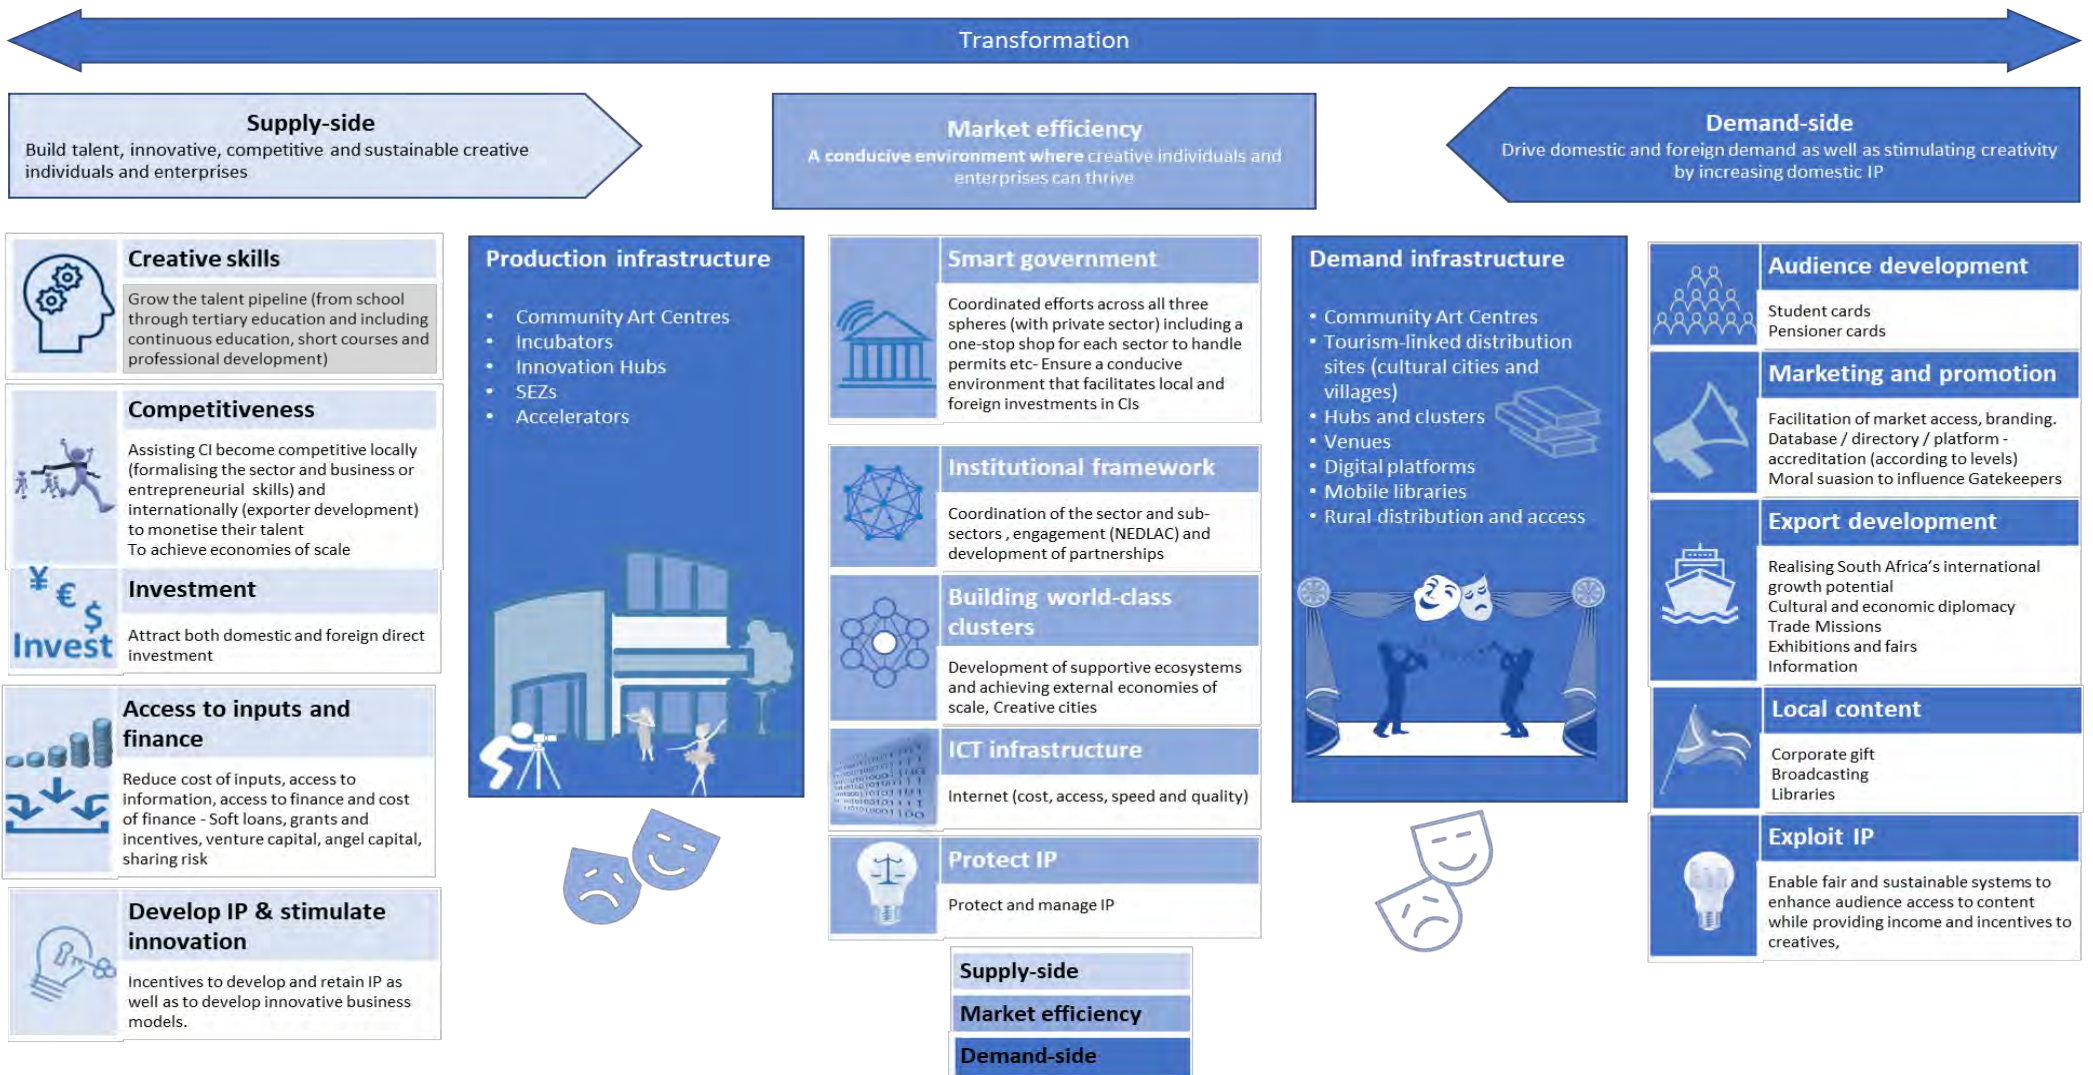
Transformation

Supply-side
Build talent, innovative, competitive and sustainable creative individuals and enterprises

Market efficiency
A conducive environment where creative individuals and enterprises can thrive

Demand-side
Drive domestic and foreign demand as well as stimulating creativity by increasing domestic IP

Creative skills
Grow the talent pipeline (from school through tertiary education and including continuous education, short courses and professional development)

Competitiveness
Assisting CI become competitive locally (formalising the sector and business or entrepreneurial skills) and internationally (exporter development) to monetise their talent
To achieve economies of scale

¥ € $ Invest

Investment
Attract both domestic and foreign direct investment

Access to inputs and finance
Reduce cost of inputs, access to information, access to finance and cost of finance - Soft loans, grants and incentives, venture capital, angel capital, sharing risk

Develop IP & stimulate innovation
Incentives to develop and retain IP as well as to develop innovative business models.

Production infrastructure
• Community Art Centres
• Incubators
• Innovation Hubs
• SEZs
• Accelerators

Smart government
Coordinated efforts across all three spheres (with private sector) including a one-stop shop for each sector to handle permits etc- Ensure a conducive environment that facilitates local and foreign investments in CIs

Institutional framework
Coordination of the sector and sub-sectors , engagement (NEDLAC) and development of partnerships

Building world-class clusters
Development of supportive ecosystems and achieving external economies of scale, Creative cities

ICT infrastructure
Internet (cost, access, speed and quality)

Protect IP
Protect and manage IP

Supply-side
Market efficiency
Demand-side

Demand infrastructure
• Community Art Centres
• Tourism-linked distribution sites (cultural cities and villages)
• Hubs and clusters
• Venues
• Digital platforms
• Mobile libraries
• Rural distribution and access

Audience development
Student cards
Pensioner cards

Marketing and promotion
Facilitation of market access, branding.
Database / directory / platform - accreditation (according to levels)
Moral suasion to influence Gatekeepers

Export development
Realising South Africa's international growth potential
Cultural and economic diplomacy
Trade Missions
Exhibitions and fairs
Information

Local content
Corporate gift
Broadcasting
Libraries

Exploit IP
Enable fair and sustainable systems to enhance audience access to content while providing income and incentives to creatives,